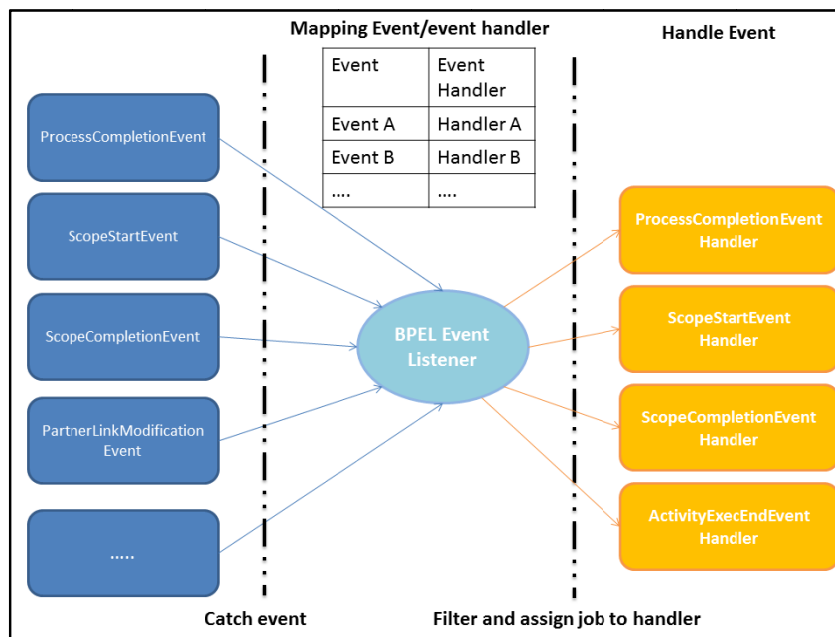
Mapping Event/event handler

Handle Event

| Event | Event Handler |
|---|---|
| Event A | Handler A |
| Event B | Handler B |
| .... | .... |

ProcessCompletionEvent

ScopeStartEvent

ScopeCompletionEvent

PartnerLinkModification Event

.....

BPEL Event Listener

ProcessCompletionEvent Handler

ScopeStartEvent Handler

ScopeCompletionEvent Handler

ActivityExecEndEvent Handler

Catch event

Filter and assign job to handler